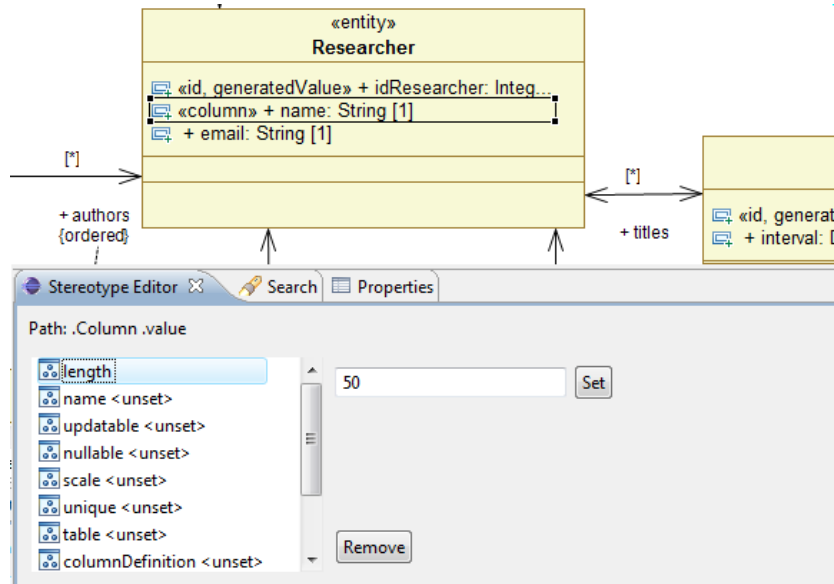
«entity»
Researcher

«id, generatedValue» + idResearcher: Integ...
«column» + name: String [1]
+ email: String [1]

[*]

+ authors
{ordered}

[*]

+ titles

«id, generat
+ interval: [

Stereotype Editor
Search
Properties

Path: .Column .value

length
name <unset>
updatable <unset>
nullable <unset>
scale <unset>
unique <unset>
table <unset>
columnDefinition <unset>

50

Set

Remove